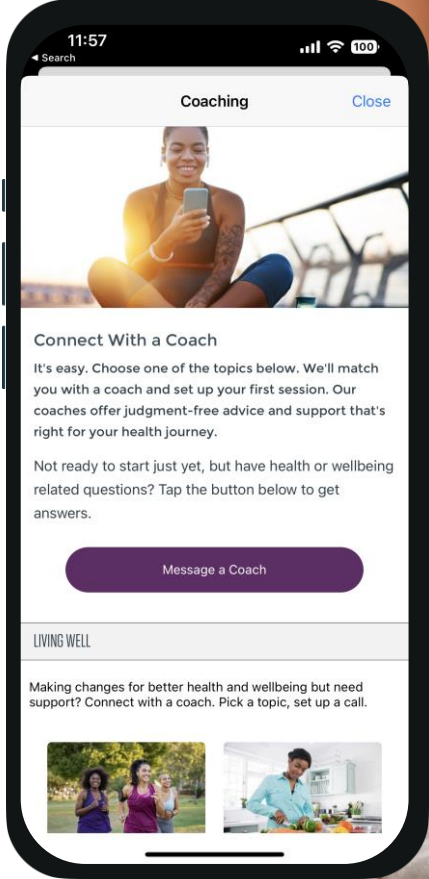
11:57
◀ Search
100

Coaching
Close

Connect With a Coach

It's easy. Choose one of the topics below. We'll match you with a coach and set up your first session. Our coaches offer judgment-free advice and support that's right for your health journey.

Not ready to start just yet, but have health or wellbeing related questions? Tap the button below to get answers.

Message a Coach

LIVING WELL

Making changes for better health and wellbeing but need support? Connect with a coach. Pick a topic, set up a call.